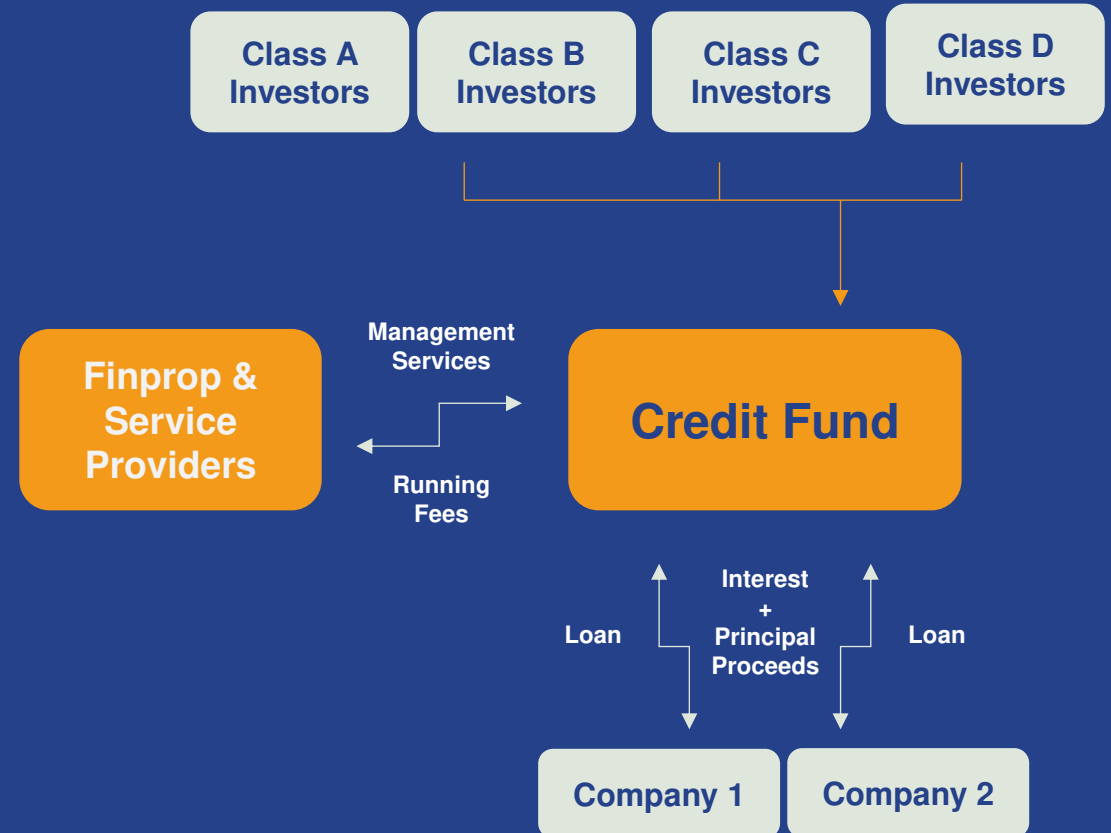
Class A Investors

Class B Investors

Class C Investors

Class D Investors

Management Services

Finprop & Service Providers

Running Fees

Credit Fund

Interest + Principal Proceeds

Loan

Loan

Company 1

Company 2